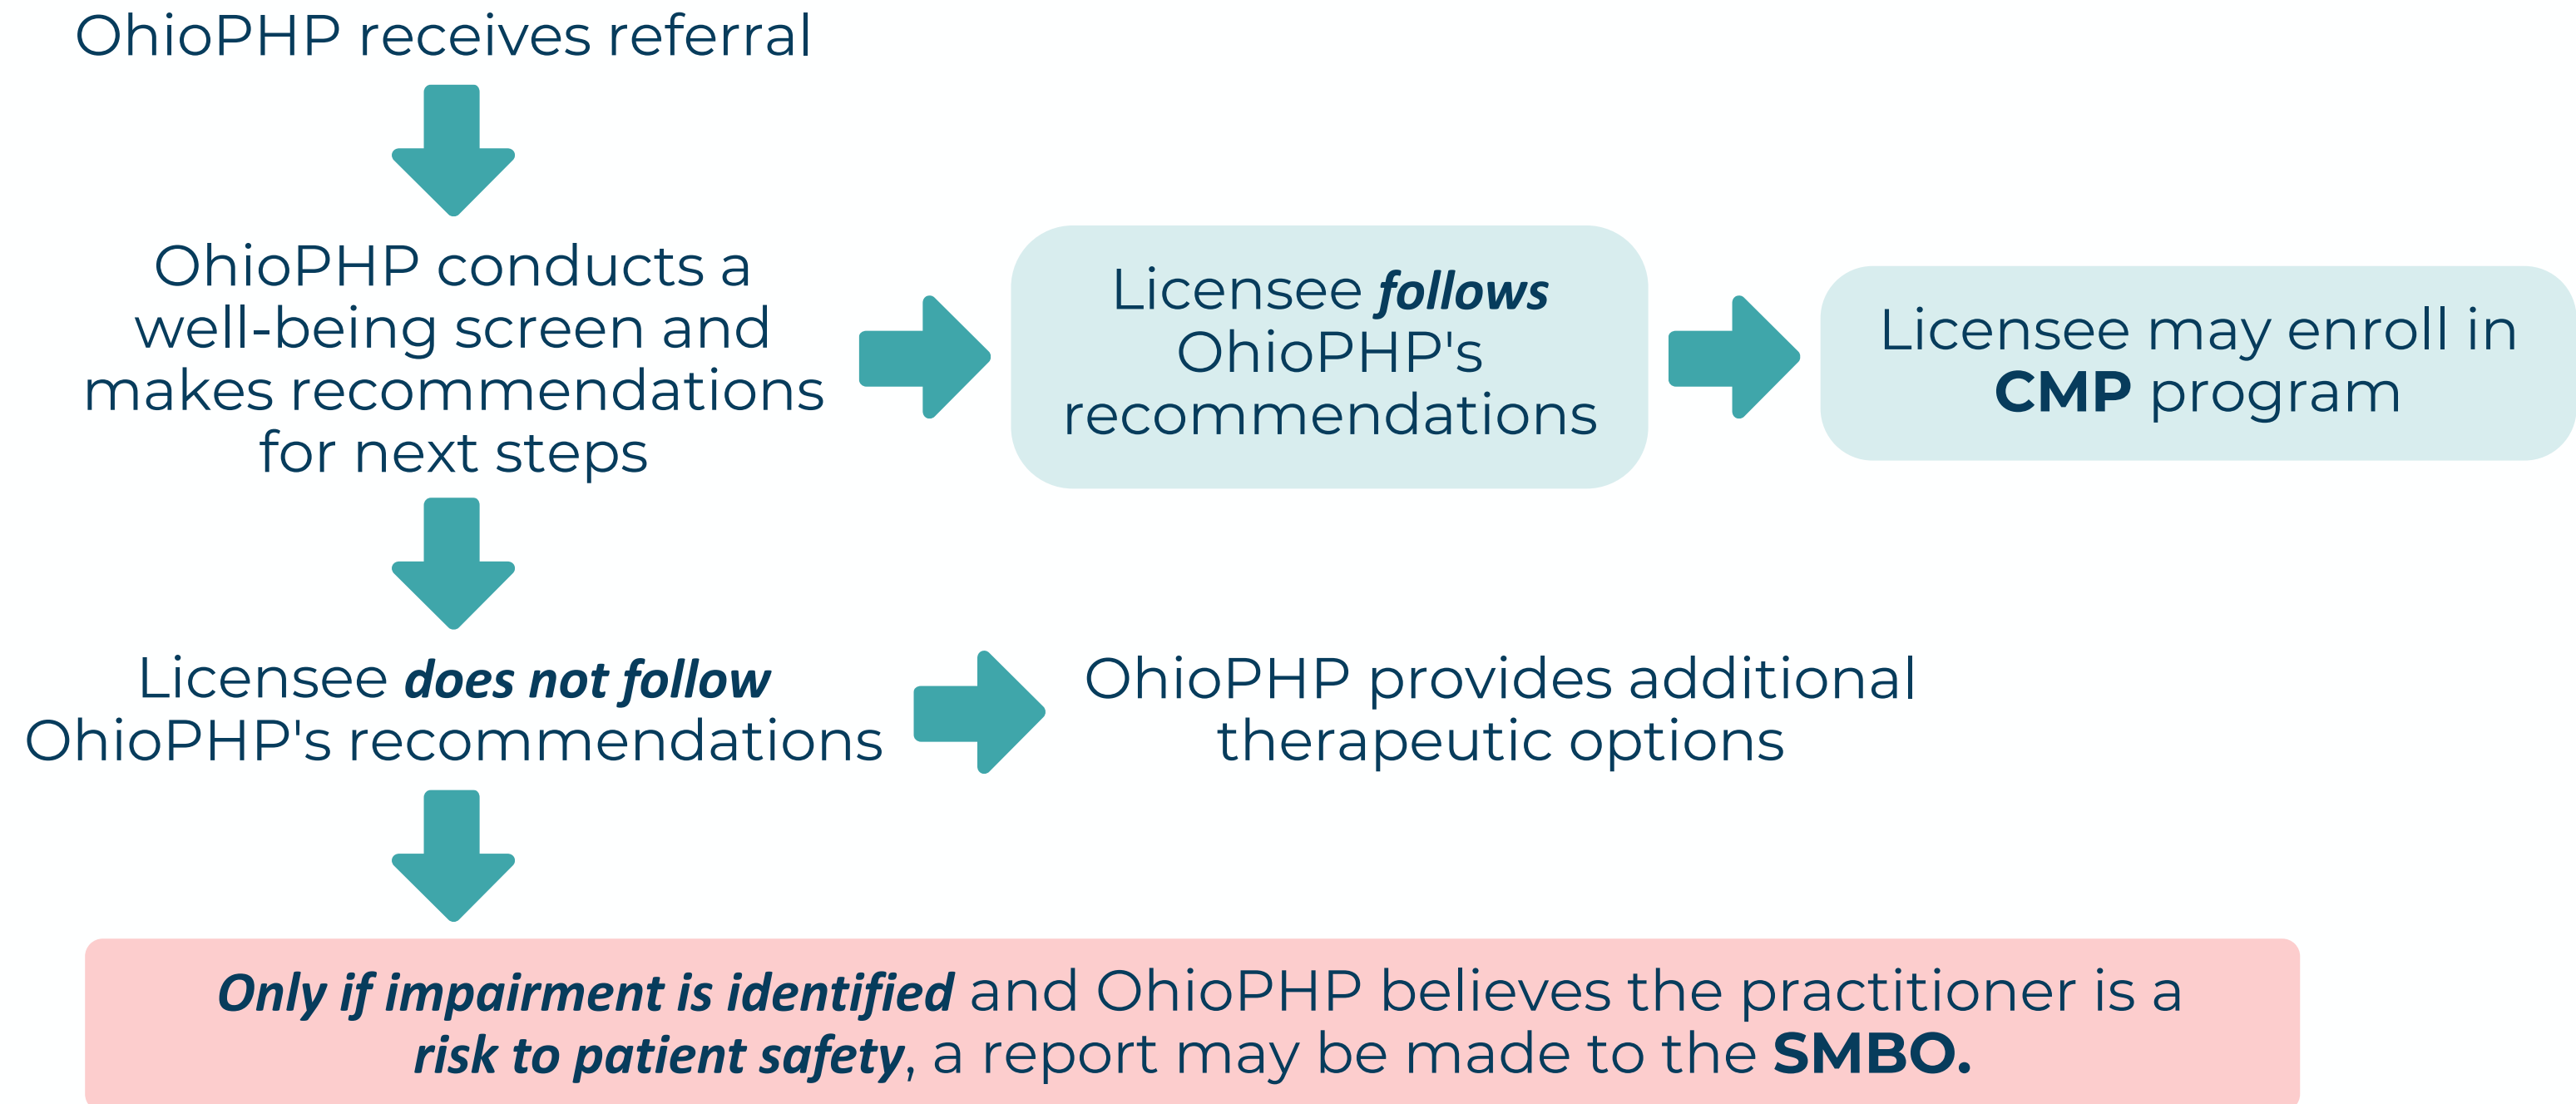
OhioPHP receives referral

OhioPHP conducts a well-being screen and makes recommendations for next steps

Licensee ***follows*** OhioPHP's recommendations

Licensee may enroll in **CMP** program

Licensee ***does not follow*** OhioPHP's recommendations

OhioPHP provides additional therapeutic options

***Only if impairment is identified*** and OhioPHP believes the practitioner is a ***risk to patient safety***, a report may be made to the **SMBO.**